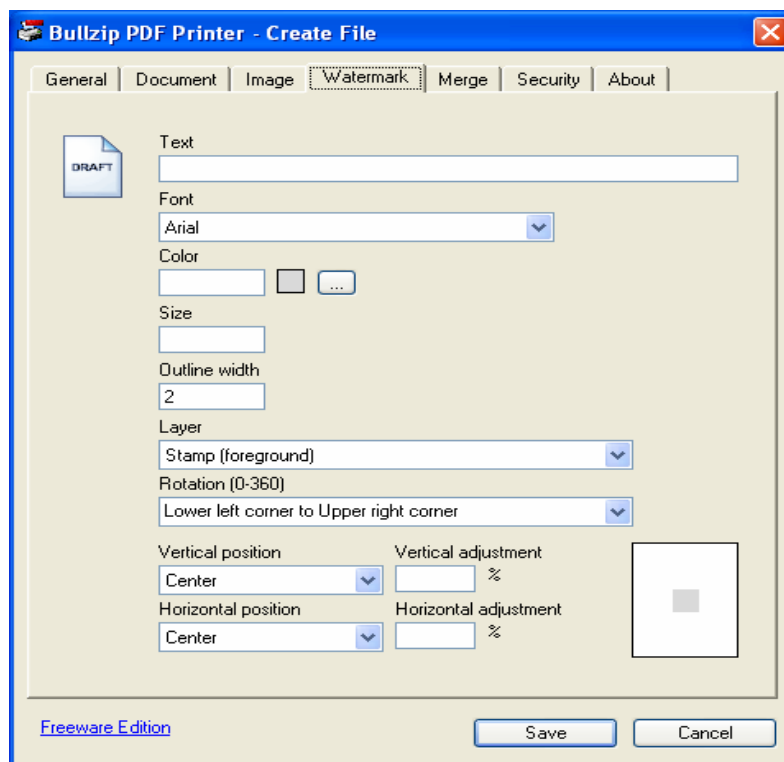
Bullzip PDF Printer - Create File

General | Document | Image | Watermark | Merge | Security | About

DRAFT

Text

Font
Arial

Color
...

Size

Outline width
2

Layer
Stamp (foreground)

Rotation (0-360)
Lower left corner to Upper right corner

Vertical position
Center

Vertical adjustment
%

Horizontal position
Center

Horizontal adjustment
%

Freeware Edition

Save

Cancel